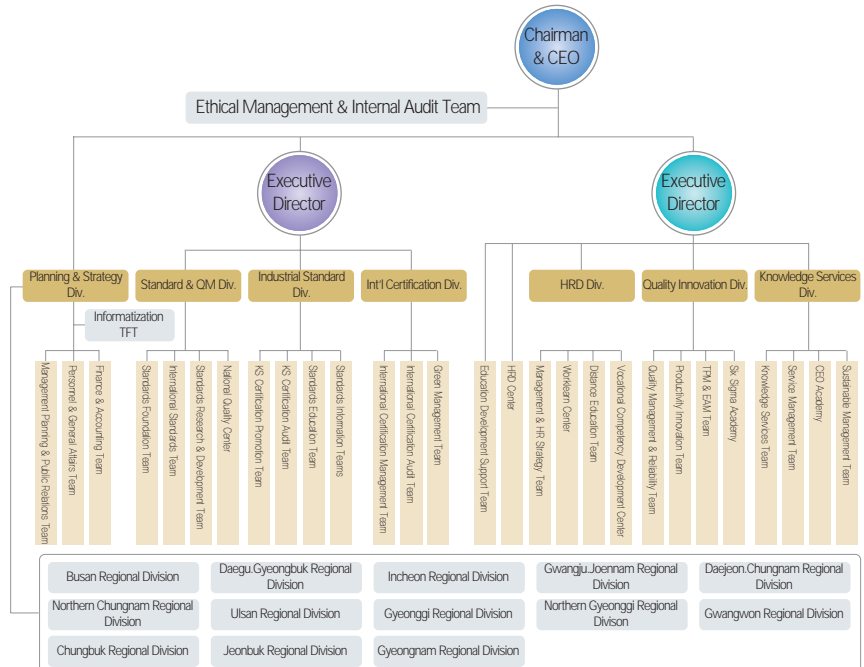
Chairman & CEO

Ethical Management & Internal Audit Team

Executive Director

Executive Director

Planning & Strategy Div.

Informatization TFT

Management Planning & Public Relations Team

Personnel & General Affairs Team

Finance & Accounting Team

Standard & QM Div.

Standards Foundation Team

International Standards Team

Standards Research & Development Team

National Quality Center

Industrial Standard Div.

KS Certification Promotion Team

KS Certification Audit Team

Standards Education Team

Standards Information Teams

Int'l Certification Div.

International Certification Management Team

International Certification Audit Team

Green Management Team

Education Development Support Team

HRD Center

HRD Div.

Management & HR Strategy Team

Workleam Center

Distance Education Team

Vocational Competency Development Center

Quality Innovation Div.

Quality Management & Reliability Team

Productivity Innovation Team

TPM & EAM Team

Six Sigma Academy

Knowledge Services Div.

Knowledge Services Team

Service Management Team

CEO Academy

Sustainable Management Team

Busan Regional Division

Daegu.Gyeongbuk Regional Division

Incheon Regional Division

Gwangju.Joennam Regional Division

Daejeon.Chungnam Regional Division

Northern Chungnam Regional Division

Ulsan Regional Division

Gyeonggi Regional Division

Northern Gyeonggi Regional Division

Gwangwon Regional Division

Chungbuk Regional Division

Jeonbuk Regional Division

Gyeongnam Regional Division